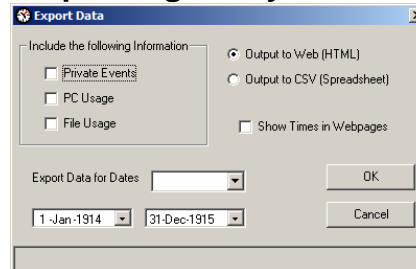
Export Data

Include the following Information

Private Events

PC Usage

File Usage

Output to Web (HTML)

Output to CSV (Spreadsheet)

Show Times in Webpages

Export Data for Dates

OK

1 -Jan-1914

31-Dec-1915

Cancel